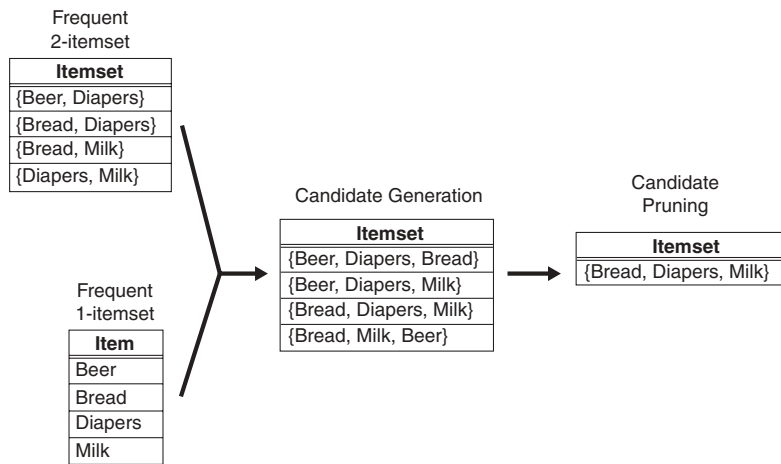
Frequent 2-itemset

| Itemset |
|---|
| {Beer, Diapers} |
| {Bread, Diapers} |
| {Bread, Milk} |
| {Diapers, Milk} |

Frequent 1-itemset

| Item |
|---|
| Beer |
| Bread |
| Diapers |
| Milk |

Candidate Generation

| Itemset |
|---|
| {Beer, Diapers, Bread} |
| {Beer, Diapers, Milk} |
| {Bread, Diapers, Milk} |
| {Bread, Milk, Beer} |

Candidate Pruning

| Itemset |
|---|
| {Bread, Diapers, Milk} |